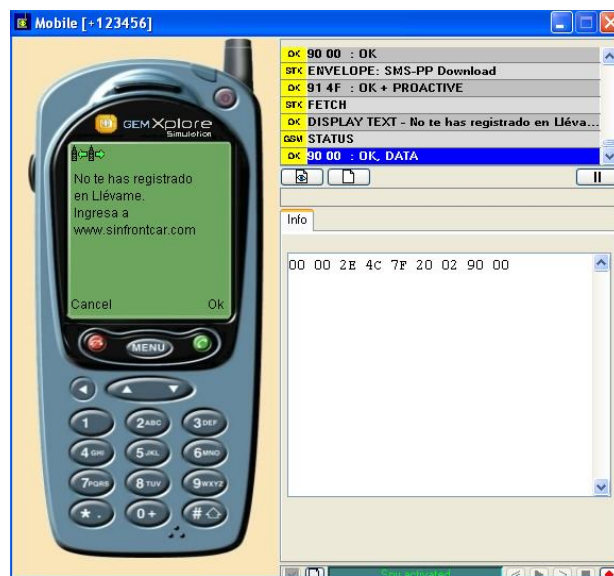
Mobile [+123456]

GEMXplore
Simulation

No te has registrado en Llévame. Ingresa a www.sinfrontcar.com

Cancel
Ok

MENU

1
2ABC
3DEF
4GHI
5JKL
6MNO
7PQRS
8TUV
9WXYZ
*.
0+
#

OK 90 00 : OK
STK ENVELOPE: SMS-PP Download
OK 91 4F : OK + PROACTIVE
STK FETCH
OK DISPLAY TEXT - No te has registrado en Lléva...
GSM STATUS
OK 90 00 : OK, DATA

Info

00 00 2E 4C 7F 20 02 90 00

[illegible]